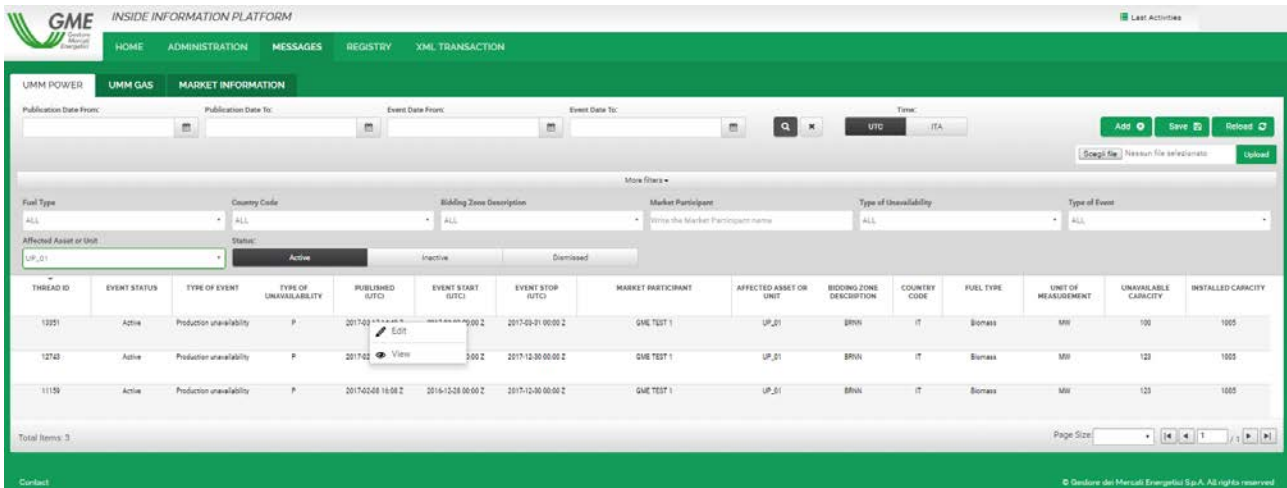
GME Gestore Mercati Energetici

INSIDE INFORMATION PLATFORM

Last Activities

HOME ADMINISTRATION MESSAGES REGISTRY XML TRANSACTION

UMM POWER UMM GAS MARKET INFORMATION

Publication Date From: Publication Date To: Event Date From: Event Date To: Time:

UTC ITA

Add Save Reload

Scegli file Nessun file selezionato Upload

More filters

Fuel Type Country Code Bidding Zone Description Market Participant Type of Unavailability Type of Event

ALL ALL ALL Write the Market Participant name ALL ALL

Affected Asset or Unit Status:

UP_01 Active Inactive Dismissed

| THREAD ID | EVENT STATUS | TYPE OF EVENT | TYPE OF UNAVAILABILITY | PUBLISHED (UTC) | EVENT START (UTC) | EVENT STOP (UTC) | MARKET PARTICIPANT | AFFECTED ASSET OR UNIT | BIDDING ZONE DESCRIPTION | COUNTRY CODE | FUEL TYPE | UNIT OF MEASUREMENT | UNAVAILABLE CAPACITY | INSTALLED CAPACITY |
|---|---|---|---|---|---|---|---|---|---|---|---|---|---|---|
| 13351 | Active | Production unavailability | P | 2017-03 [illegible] | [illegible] 00:00 Z | 2017-03-31 00:00 Z | GME TEST 1 | UP_01 | BRNN | IT | Biomass | MW | 100 | 1005 |
| 12743 | Active | Production unavailability | P | 2017-02 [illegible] | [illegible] 00:00 Z | 2017-12-30 00:00 Z | GME TEST 1 | UP_01 | BRNN | IT | Biomass | MW | 123 | 1005 |
| 11159 | Active | Production unavailability | P | 2017-02-08 16:08 Z | 2016-12-28 00:00 Z | 2017-12-30 00:00 Z | GME TEST 1 | UP_01 | BRNN | IT | Biomass | MW | 123 | 1005 |

Edit
View

Total Items: 3

Page Size: 1 / 1

Contact

© Gestore dei Mercati Energetici S.p.A. All rights reserved